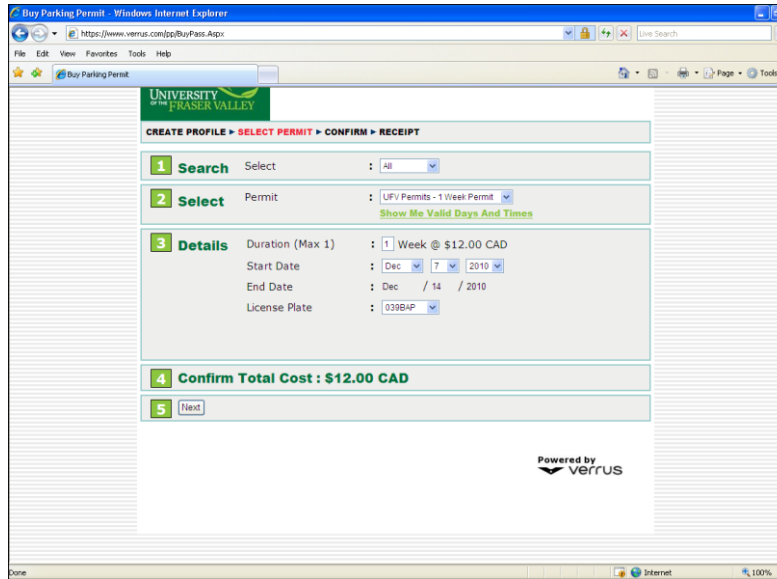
Buy Parking Permit - Windows Internet Explorer

https://www.verrus.com/pp/BuyPass.Aspx

Live Search

File Edit View Favorites Tools Help

Buy Parking Permit

Page • Tools

UNIVERSITY OF THE FRASER VALLEY

CREATE PROFILE ▸ SELECT PERMIT ▸ CONFIRM ▸ RECEIPT

1 Search Select : All

2 Select Permit : UFV Permits - 1 Week Permit

Show Me Valid Days And Times

3 Details Duration (Max 1) : 1 Week @ $12.00 CAD

Start Date : Dec 7 2010

End Date : Dec / 14 / 2010

License Plate : 039BAP

4 Confirm Total Cost : $12.00 CAD

5 Next

Powered by verrus

Done

Internet

100%